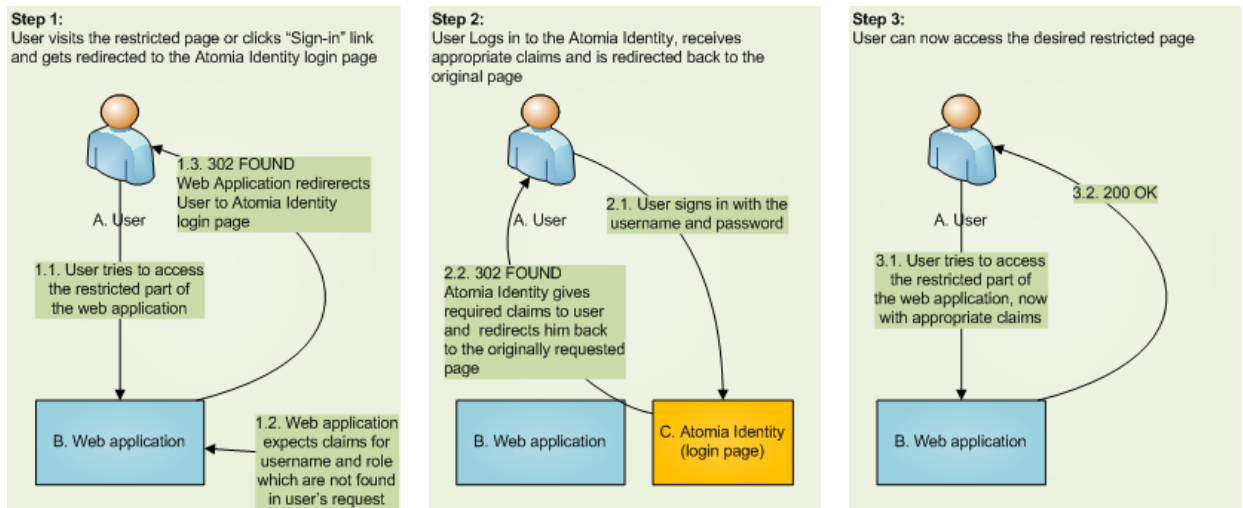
**Step 1:**
User visits the restricted page or clicks “Sign-in” link and gets redirected to the Atomia Identity login page

1.3. 302 FOUND
Web Application redirerects User to Atomia Identity login page

A. User

1.1. User tries to access the restricted part of the web application

B. Web application

1.2. Web application expects claims for username and role which are not found in user's request

**Step 2:**
User Logs in to the Atomia Identity, receives appropriate claims and is redirected back to the original page

A. User

2.1. User signs in with the username and password

2.2. 302 FOUND
Atomia Identity gives required claims to user and redirects him back to the originally requested page

B. Web application

C. Atomia Identity (login page)

**Step 3:**
User can now access the desired restricted page

A. User

3.2. 200 OK

3.1. User tries to access the restricted part of the web application, now with appropriate claims

B. Web application